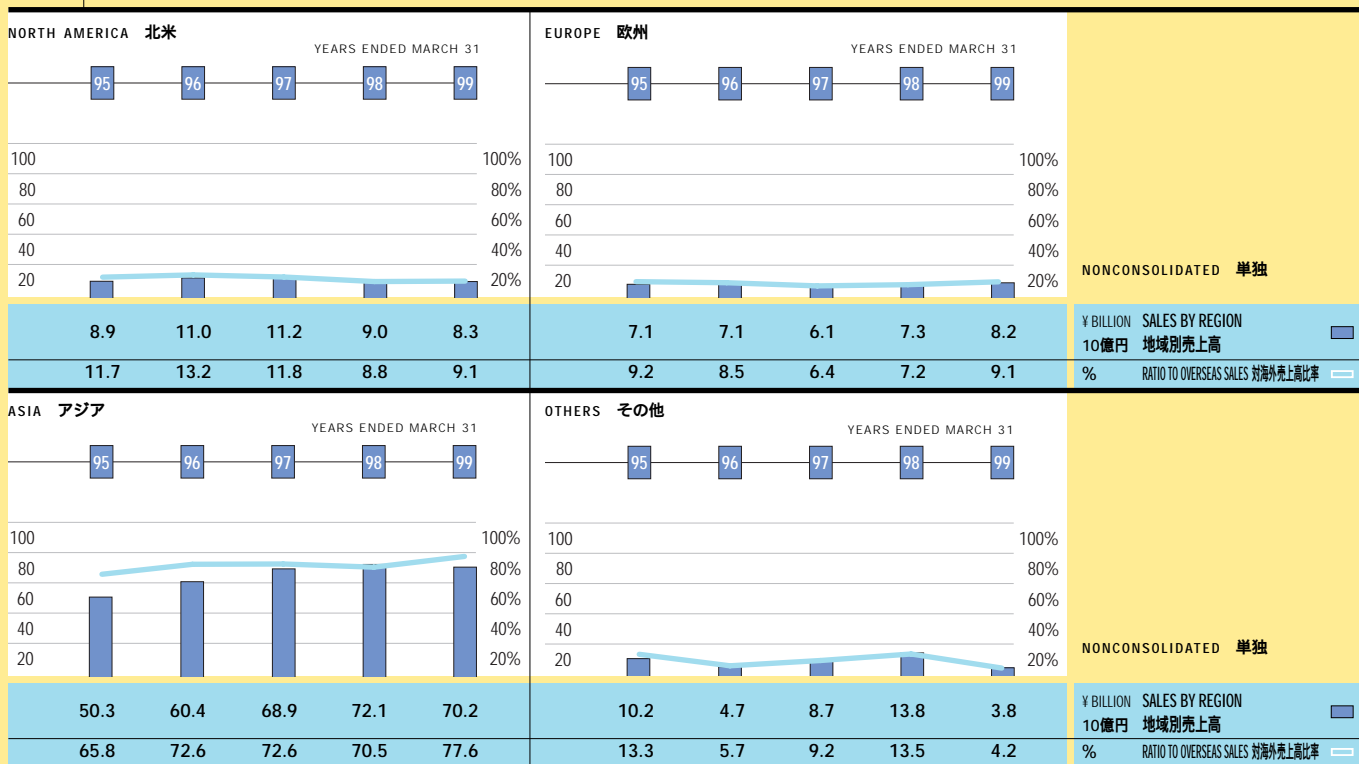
NORTH AMERICA 北米
YEARS ENDED MARCH 31
95 96 97 98 99

100 80 60 40 20
100% 80% 60% 40% 20%

| 8.9 | 11.0 | 11.2 | 9.0 | 8.3 |
|---|---|---|---|---|
| 11.7 | 13.2 | 11.8 | 8.8 | 9.1 |

EUROPE 欧州
YEARS ENDED MARCH 31
95 96 97 98 99

100 80 60 40 20
100% 80% 60% 40% 20%

| 7.1 | 7.1 | 6.1 | 7.3 | 8.2 |
|---|---|---|---|---|
| 9.2 | 8.5 | 6.4 | 7.2 | 9.1 |

NONCONSOLIDATED 単独

¥ BILLION SALES BY REGION
10億円 地域別売上高
% RATIO TO OVERSEAS SALES 対海外売上高比率

ASIA アジア
YEARS ENDED MARCH 31
95 96 97 98 99

100 80 60 40 20
100% 80% 60% 40% 20%

| 50.3 | 60.4 | 68.9 | 72.1 | 70.2 |
|---|---|---|---|---|
| 65.8 | 72.6 | 72.6 | 70.5 | 77.6 |

OTHERS その他
YEARS ENDED MARCH 31
95 96 97 98 99

100 80 60 40 20
100% 80% 60% 40% 20%

| 10.2 | 4.7 | 8.7 | 13.8 | 3.8 |
|---|---|---|---|---|
| 13.3 | 5.7 | 9.2 | 13.5 | 4.2 |

NONCONSOLIDATED 単独

¥ BILLION SALES BY REGION
10億円 地域別売上高
% RATIO TO OVERSEAS SALES 対海外売上高比率